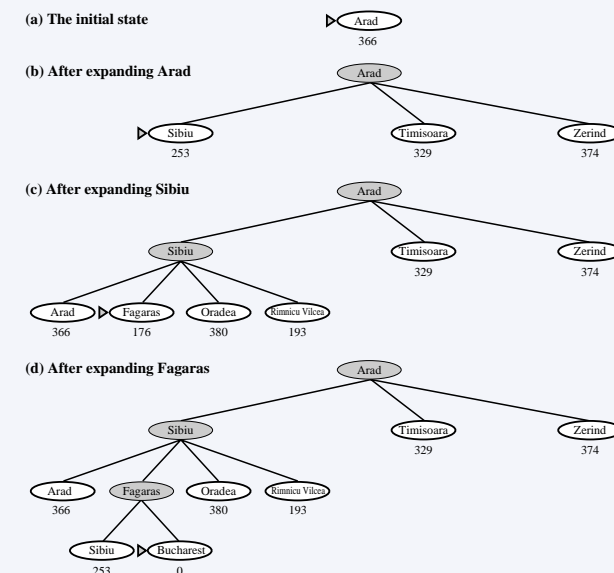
(a) The initial state

Arad
366

(b) After expanding Arad

Arad

Sibiu
253

Timisoara
329

Zerind
374

(c) After expanding Sibiu

Arad

Sibiu

Timisoara
329

Zerind
374

Arad
366

Fagaras
176

Oradea
380

Rimnicu Vilcea
193

(d) After expanding Fagaras

Arad

Sibiu

Timisoara
329

Zerind
374

Arad
366

Fagaras

Oradea
380

Rimnicu Vilcea
193

Sibiu
253

Bucharest
0